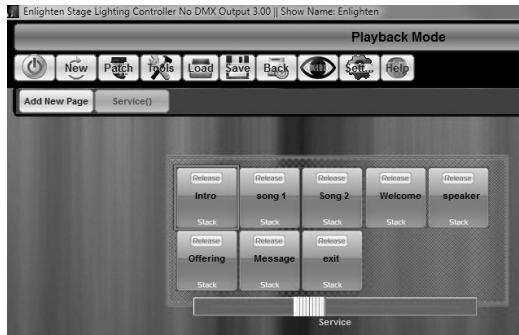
Enlighten Stage Lighting Controller No DMX Output 3.00 || Show Name: Enlighten

Playback Mode

New Patch Tools Load Save Back Sett... Help

Add New Page Service()

Release
Intro
Stack

Release
song 1
Stack

Release
Song 2
Stack

Release
Welcome
Stack

Release
speaker
Stack

Release
Offering
Stack

Release
Message
Stack

Release
exit
Stack

Service